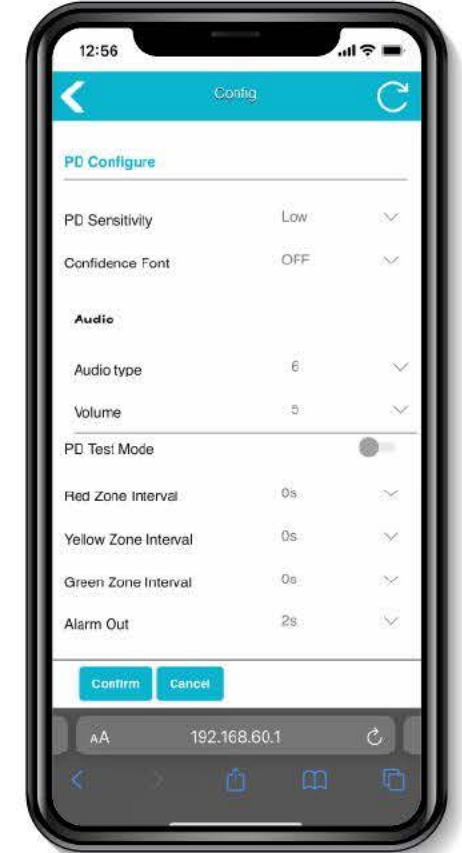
12:56

Config

PD Configure

PD Sensitivity Low

Confidence Font OFF

Audio

Audio type 6

Volume 5

PD Test Mode

Red Zone Interval 0s

Yellow Zone Interval 0s

Green Zone Interval 0s

Alarm Out 2s

Confirm Cancel

AA 192.168.60.1